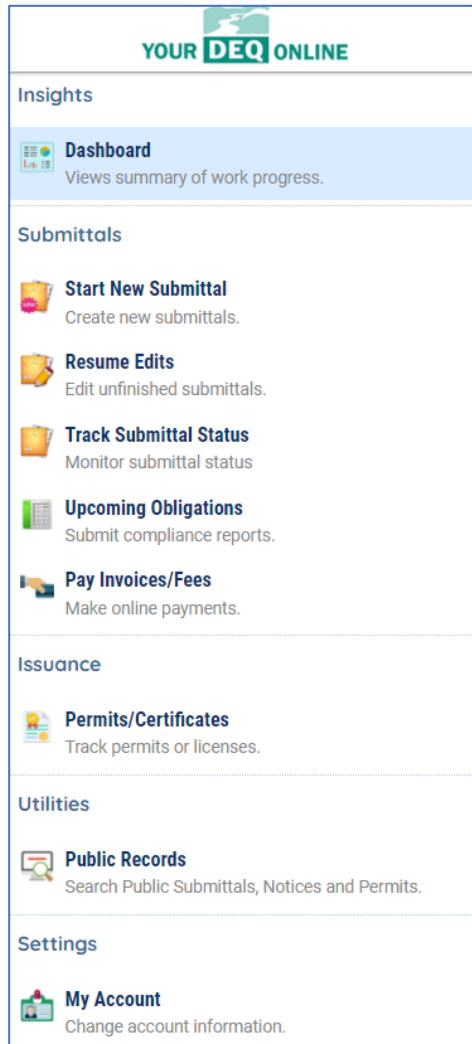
YOUR DEQ ONLINE

Insights

Dashboard
Views summary of work progress.

Submittals

Start New Submittal
Create new submittals.

Resume Edits
Edit unfinished submittals.

Track Submittal Status
Monitor submittal status

Upcoming Obligations
Submit compliance reports.

Pay Invoices/Fees
Make online payments.

Issuance

Permits/Certificates
Track permits or licenses.

Utilities

Public Records
Search Public Submittals, Notices and Permits.

Settings

My Account
Change account information.